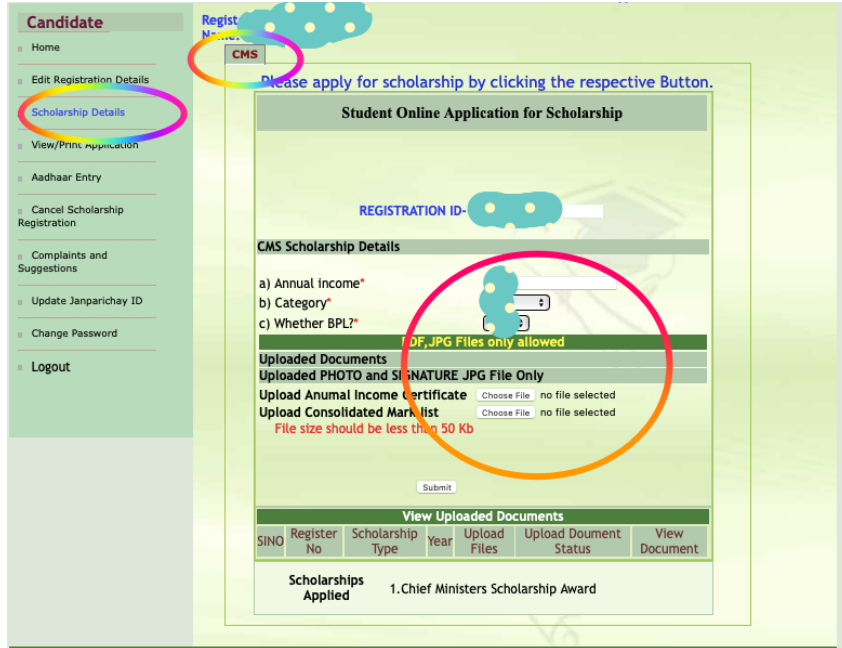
Candidate

Home

Edit Registration Details

Scholarship Details

View/Print Application

Aadhaar Entry

Cancel Scholarship Registration

Complaints and Suggestions

Update Janparichay ID

Change Password

Logout

Regist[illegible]
Name:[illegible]

CMS

Please apply for scholarship by clicking the respective Button.

Student Online Application for Scholarship

REGISTRATION ID-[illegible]

CMS Scholarship Details

a) Annual income*
b) Category*
c) Whether BPL?*

PDF,JPG Files only allowed

Uploaded Documents

Uploaded PHOTO and SIGNATURE JPG File Only

Upload Anumal Income Certificate Choose File no file selected
Upload Consolidated Marklist Choose File no file selected
File size should be less than 50 Kb

Submit

View Uploaded Documents

| SINO | Register No | Scholarship Type | Year | Upload Files | Upload Doument Status | View Document |
|---|---|---|---|---|---|---|

Scholarships Applied 1.Chief Ministers Scholarship Award